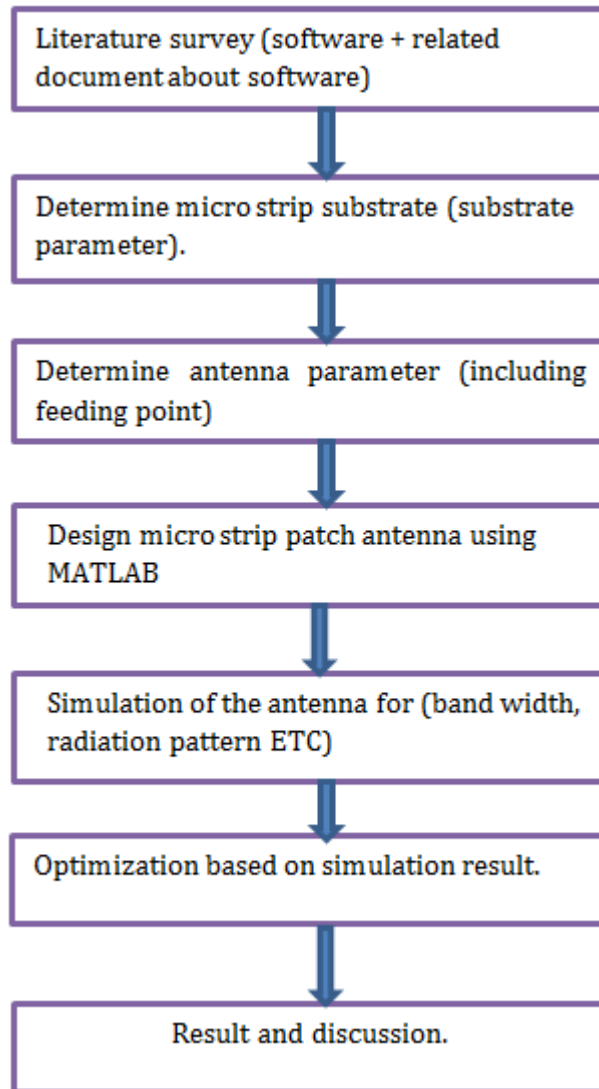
Literature survey (software + related document about software)

Determine micro strip substrate (substrate parameter).

Determine antenna parameter (including feeding point)

Design micro strip patch antenna using MATLAB

Simulation of the antenna for (band width, radiation pattern ETC)

Optimization based on simulation result.

Result and discussion.